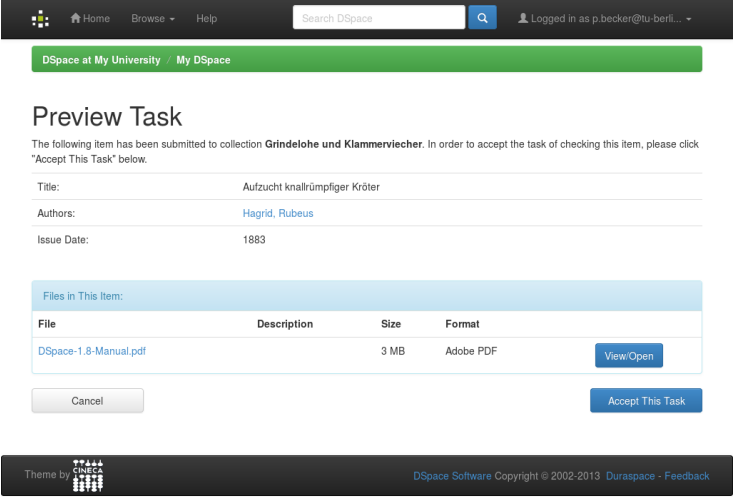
Home Browse Help Search DSpace Logged in as p.becker@tu-berli...

DSpace at My University / My DSpace

Preview Task

The following item has been submitted to collection **Grindelohe und Klammerviecher**. In order to accept the task of checking this item, please click "Accept This Task" below.

| | |
|---|---|
| Title: | Aufzucht knallrümpfiger Kröter |
| Authors: | Hagrid, Rubeus |
| Issue Date: | 1883 |

Files in This Item:

| File | Description | Size | Format | |
|---|---|---|---|---|
| DSpace-1.8-Manual.pdf | | 3 MB | Adobe PDF | View/Open |

Cancel

Accept This Task

Theme by CINECA

DSpace Software Copyright © 2002-2013 Duraspace - Feedback